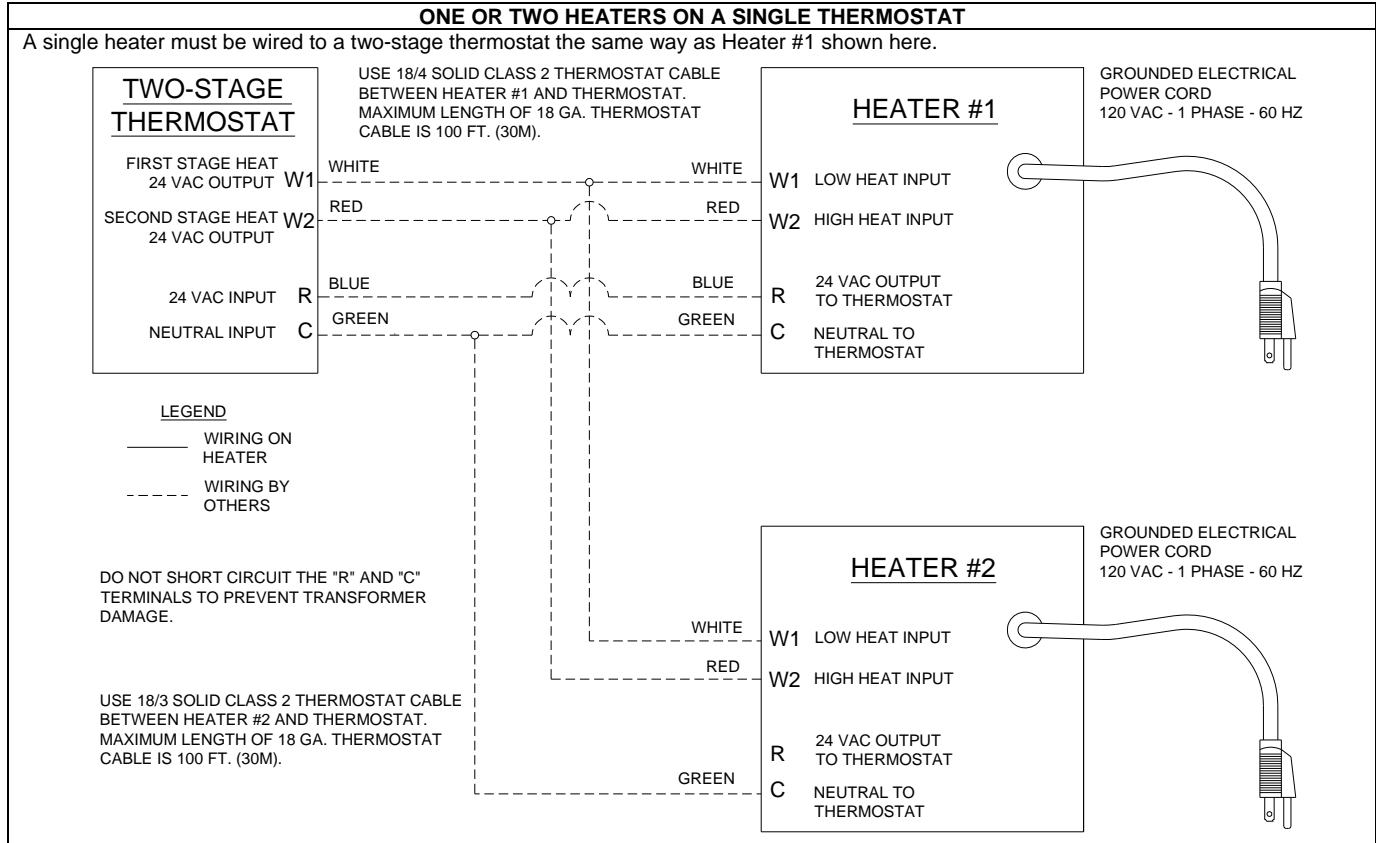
ONE OR TWO HEATERS ON A SINGLE THERMOSTAT

A single heater must be wired to a two-stage thermostat the same way as Heater #1 shown here.

TWO-STAGE THERMOSTAT

USE 18/4 SOLID CLASS 2 THERMOSTAT CABLE BETWEEN HEATER #1 AND THERMOSTAT. MAXIMUM LENGTH OF 18 GA. THERMOSTAT CABLE IS 100 FT. (30M).

HEATER #1

GROUNDED ELECTRICAL POWER CORD 120 VAC - 1 PHASE - 60 HZ

FIRST STAGE HEAT 24 VAC OUTPUT W1

WHITE

WHITE

W1 LOW HEAT INPUT

SECOND STAGE HEAT 24 VAC OUTPUT W2

RED

RED

W2 HIGH HEAT INPUT

24 VAC INPUT R

BLUE

BLUE

R 24 VAC OUTPUT TO THERMOSTAT

NEUTRAL INPUT C

GREEN

GREEN

C NEUTRAL TO THERMOSTAT

LEGEND

WIRING ON HEATER

WIRING BY OTHERS

GROUNDED ELECTRICAL POWER CORD 120 VAC - 1 PHASE - 60 HZ

HEATER #2

DO NOT SHORT CIRCUIT THE "R" AND "C" TERMINALS TO PREVENT TRANSFORMER DAMAGE.

WHITE

W1 LOW HEAT INPUT

RED

W2 HIGH HEAT INPUT

USE 18/3 SOLID CLASS 2 THERMOSTAT CABLE BETWEEN HEATER #2 AND THERMOSTAT. MAXIMUM LENGTH OF 18 GA. THERMOSTAT CABLE IS 100 FT. (30M).

R 24 VAC OUTPUT TO THERMOSTAT

GREEN

C NEUTRAL TO THERMOSTAT